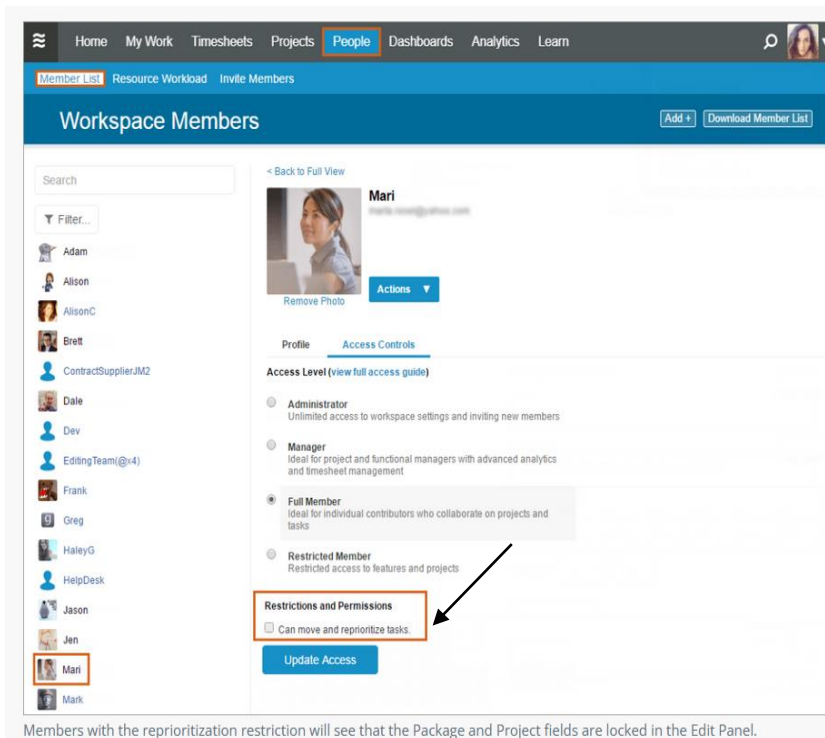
Home My Work Timesheets Projects People Dashboards Analytics Learn

Member List Resource Workload Invite Members

Workspace Members

Add + Download Member List

Search

Filter...

Adam
Alison
AlisonC
Brett
ContractSupplierJM2
Dale
Dev
EditingTeam(@x4)
Frank
Greg
HaleyG
HelpDesk
Jason
Jen
Mari
Mark

< Back to Full View

Mari

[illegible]

Remove Photo

Actions ▼

Profile Access Controls

Access Level (view full access guide)

Administrator
Unlimited access to workspace settings and inviting new members

Manager
Ideal for project and functional managers with advanced analytics and timesheet management

Full Member
Ideal for individual contributors who collaborate on projects and tasks

Restricted Member
Restricted access to features and projects

Restrictions and Permissions

Can move and reprioritize tasks.

Update Access

Members with the reprioritization restriction will see that the Package and Project fields are locked in the Edit Panel.